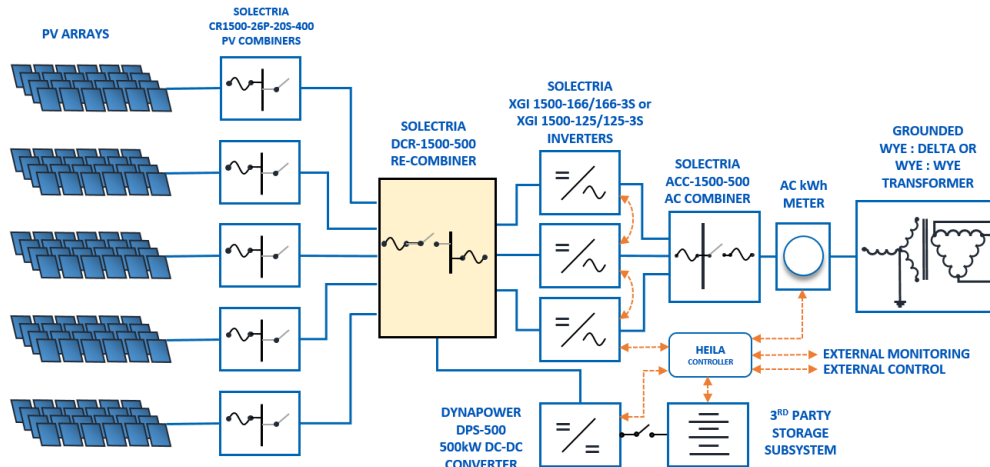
PV ARRAYS

SOLECTRIA
CR1500-26P-20S-400
PV COMBINERS

SOLECTRIA
DCR-1500-500
RE-COMBINER

SOLECTRIA
XGI 1500-166/166-3S or
XGI 1500-125/125-3S
INVERTERS

SOLECTRIA
ACC-1500-500
AC COMBINER

AC kWh
METER

GROUNDED
WYE : DELTA OR
WYE : WYE
TRANSFORMER

HEILA
CONTROLLER

EXTERNAL MONITORING
EXTERNAL CONTROL

DYNAPOWER
DPS-500
500kW DC-DC
CONVERTER

3$^{RD}$ PARTY
STORAGE
SUBSYSTEM